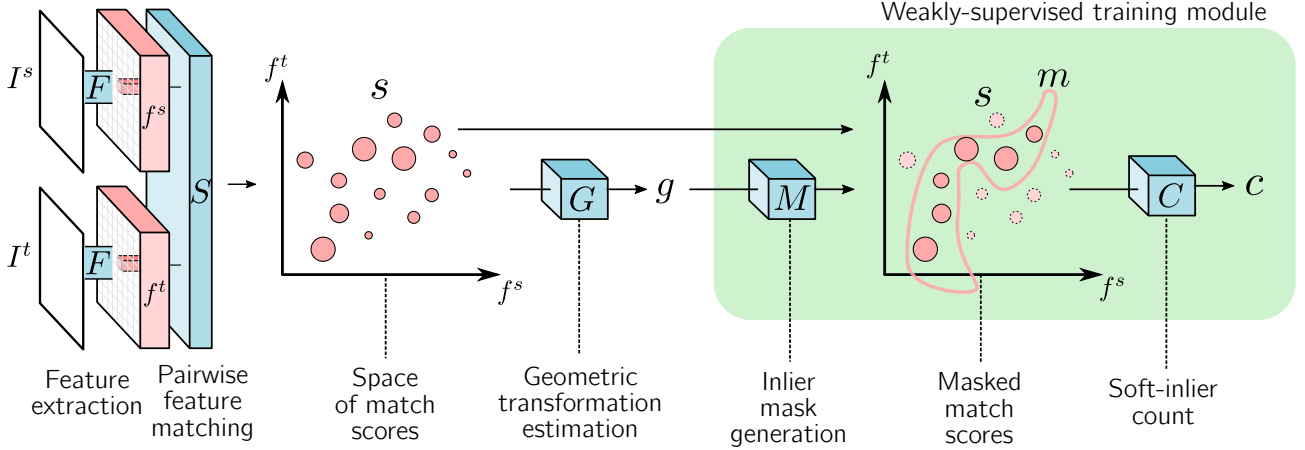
Weakly-supervised training module

$I^s$

$F$

$f^s$

$S$

$I^t$

$F$

$f^t$

$f^t$

$s$

$f^s$

$G$

$g$

$M$

$f^t$

$s$

$m$

$f^s$

$C$

$c$

Feature extraction

Pairwise feature matching

Space of match scores

Geometric transformation estimation

Inlier mask generation

Masked match scores

Soft-inlier count